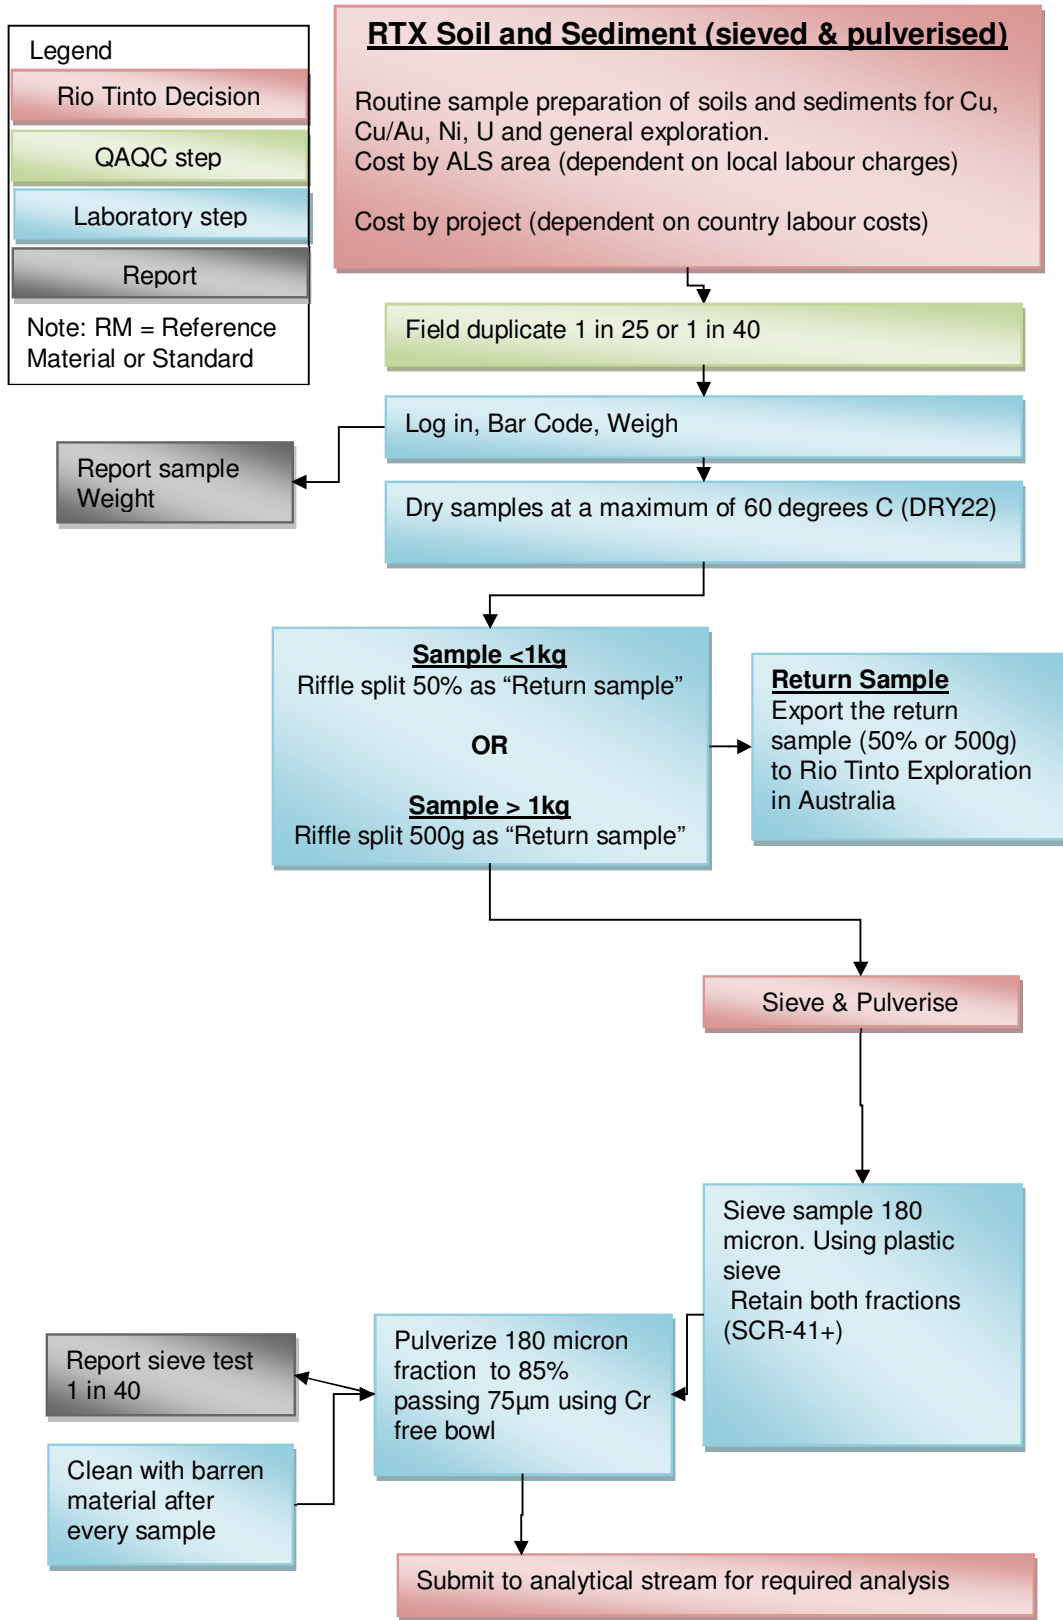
Legend

Rio Tinto Decision

QAQC step

Laboratory step

Report

Note: RM = Reference Material or Standard

RTX Soil and Sediment (sieved & pulverised)

Routine sample preparation of soils and sediments for Cu, Cu/Au, Ni, U and general exploration.
Cost by ALS area (dependent on local labour charges)

Cost by project (dependent on country labour costs)

Field duplicate 1 in 25 or 1 in 40

Log in, Bar Code, Weigh

Report sample Weight

Dry samples at a maximum of 60 degrees C (DRY22)

Sample <1kg
Riffle split 50% as “Return sample”

OR

Sample > 1kg
Riffle split 500g as “Return sample”

Return Sample
Export the return sample (50% or 500g) to Rio Tinto Exploration in Australia

Sieve & Pulverise

Sieve sample 180 micron. Using plastic sieve
Retain both fractions (SCR-41+)

Report sieve test 1 in 40

Pulverize 180 micron fraction to 85% passing 75µm using Cr free bowl

Clean with barren material after every sample

Submit to analytical stream for required analysis